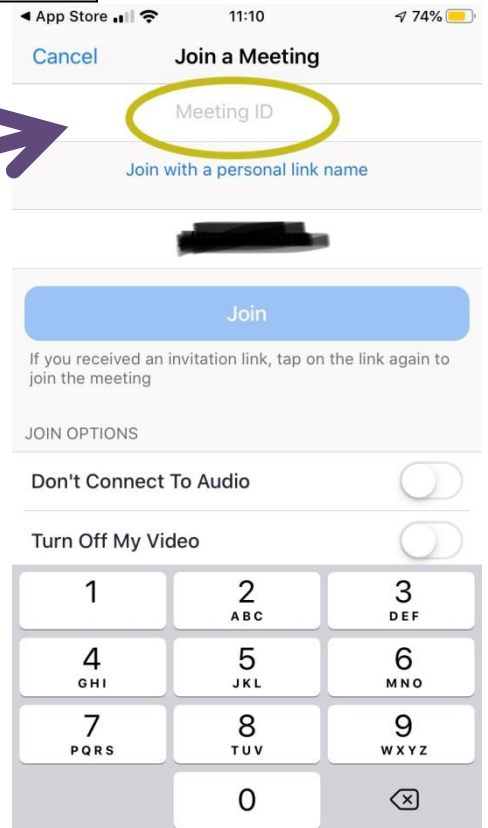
◀ App Store 11:10 74%

Cancel Join a Meeting

Meeting ID

Join with a personal link name

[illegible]

Join

If you received an invitation link, tap on the link again to join the meeting

JOIN OPTIONS

Don't Connect To Audio

Turn Off My Video

1
2 ABC
3 DEF
4 GHI
5 JKL
6 MNO
7 PQRS
8 TUV
9 WXYZ
0